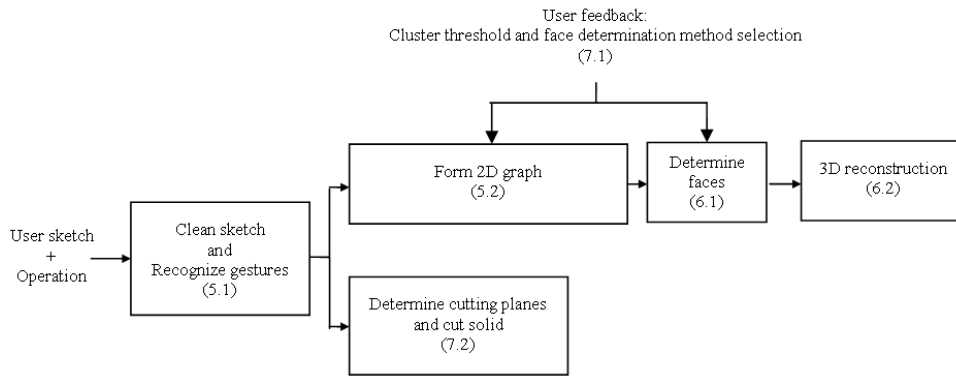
User feedback:
Cluster threshold and face determination method selection
(7.1)

User sketch
+
Operation

Clean sketch
and
Recognize gestures
(5.1)

Form 2D graph
(5.2)

Determine
faces
(6.1)

3D reconstruction
(6.2)

Determine cutting planes
and cut solid
(7.2)